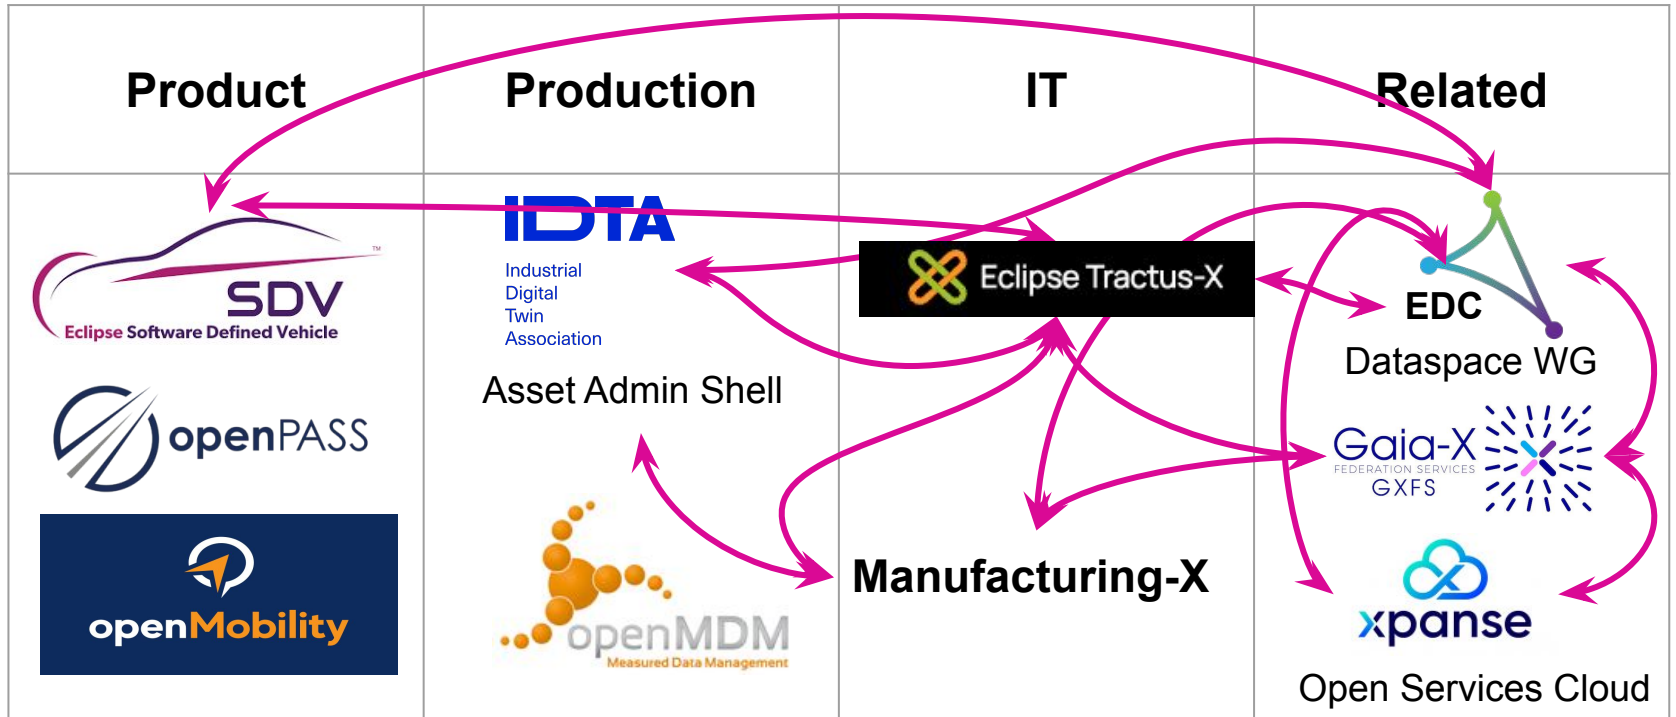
| Product | Production | IT | Related |
|---|---|---|---|
| SDV Eclipse Software Defined Vehicle | IDTA Industrial Digital Twin Association | Eclipse Tractus-X | EDC |
| openPASS | Asset Admin Shell | | Dataspace WG |
| openMobility | openMDM Measured Data Management | Manufacturing-X | Gaia-X FEDERATION SERVICES GXFS |
| | | | xpanse |
| | | | Open Services Cloud |